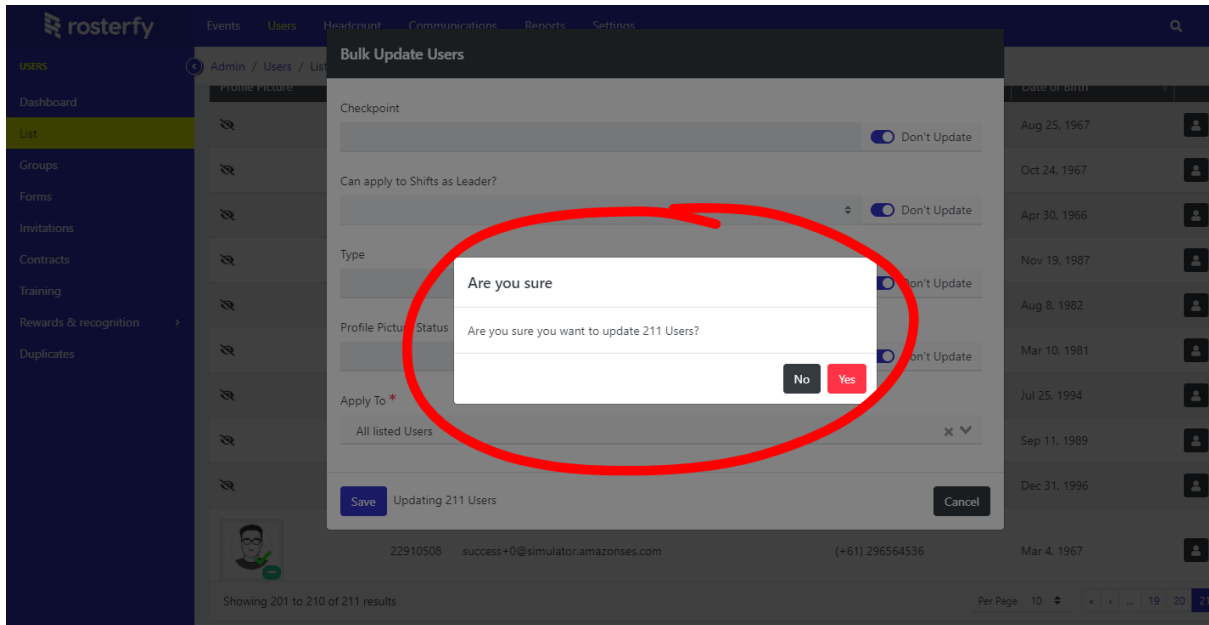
rosterfy

Events Users Headcount Communications Reports Settings

USERS
Dashboard
List
Groups
Forms
Invitations
Contracts
Training
Rewards & recognition
Duplicates

Admin / Users / List

Profile Picture

Date of Birth

Aug 25, 1967
Oct 24, 1967
Apr 30, 1966
Nov 19, 1987
Aug 8, 1982
Mar 10, 1981
Jul 25, 1994
Sep 11, 1989
Dec 31, 1996

Bulk Update Users

Checkpoint
Don't Update

Can apply to Shifts as Leader?
Don't Update

Type
Don't Update

Profile Picture Status
Don't Update

Apply To *
All listed Users

Save Updating 211 Users
Cancel

Are you sure

Are you sure you want to update 211 Users?

No Yes

22910508 success+0@simulator.amazonses.com (+61) 296564536 Mar 4, 1967

Showing 201 to 210 of 211 results

Per Page 10

... 19 20